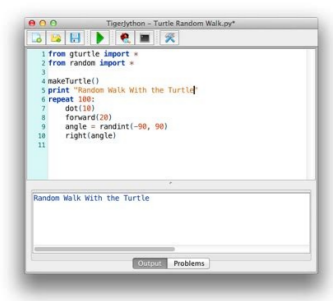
TigerJython - Turtle Random Walk.py*

1 from gturtle import *
2 from random import *
3
4 makeTurtle()
5 print "Random Walk With the Turtle"
6 repeat 100:
7     dot(10)
8     forward(20)
9     angle = randint(-90, 90)
10    right(angle)
11

Random Walk With the Turtle

Output Problems